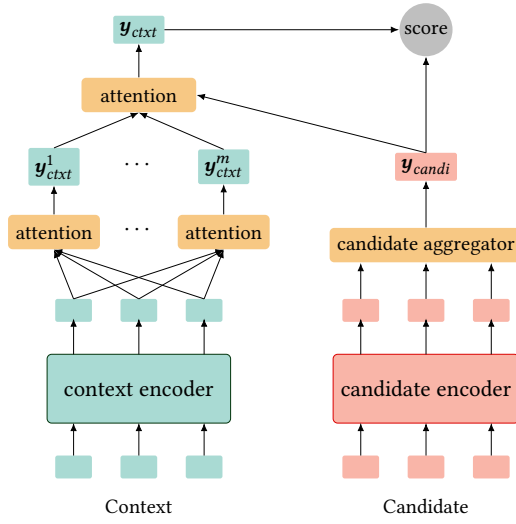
$\boldsymbol{y}_{ctxt}$

score

attention

$\boldsymbol{y}_{ctxt}^{1}$

$\cdots$

$\boldsymbol{y}_{ctxt}^{m}$

$\boldsymbol{y}_{candi}$

attention

$\cdots$

attention

candidate aggregator

context encoder

candidate encoder

Context

Candidate